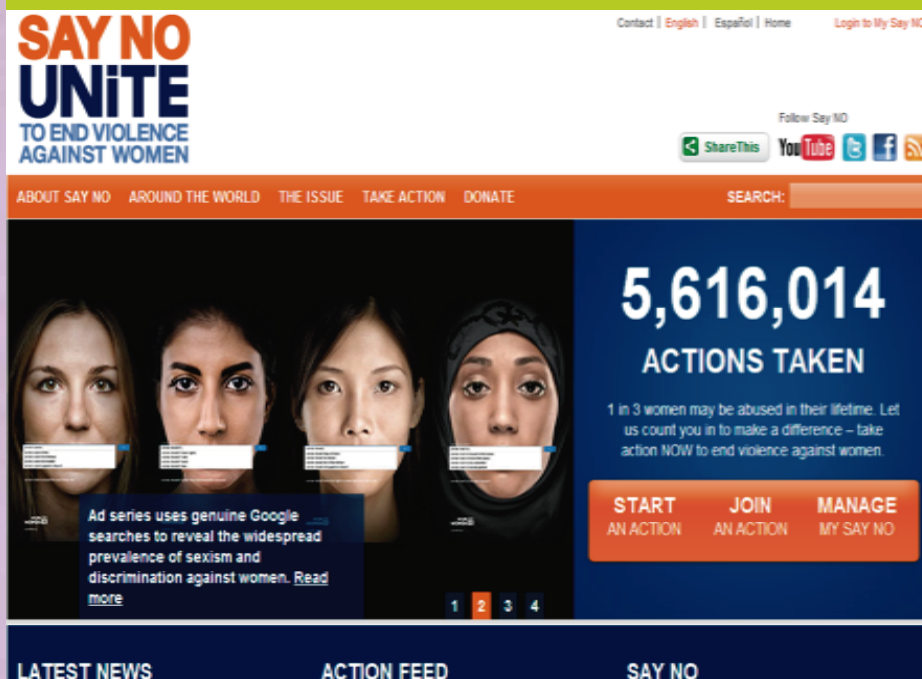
SAY NO
UNiTE
TO END VIOLENCE AGAINST WOMEN

Contact | English | Español | Home

Login to My Say NO

Follow Say NO

ShareThis

YouTube

ABOUT SAY NO AROUND THE WORLD THE ISSUE TAKE ACTION DONATE

SEARCH:

Ad series uses genuine Google searches to reveal the widespread prevalence of sexism and discrimination against women. Read more

1 2 3 4

5,616,014
ACTIONS TAKEN

1 in 3 women may be abused in their lifetime. Let us count you in to make a difference – take action NOW to end violence against women.

START AN ACTION
JOIN AN ACTION
MANAGE MY SAY NO

LATEST NEWS
ACTION FEED
SAY NO